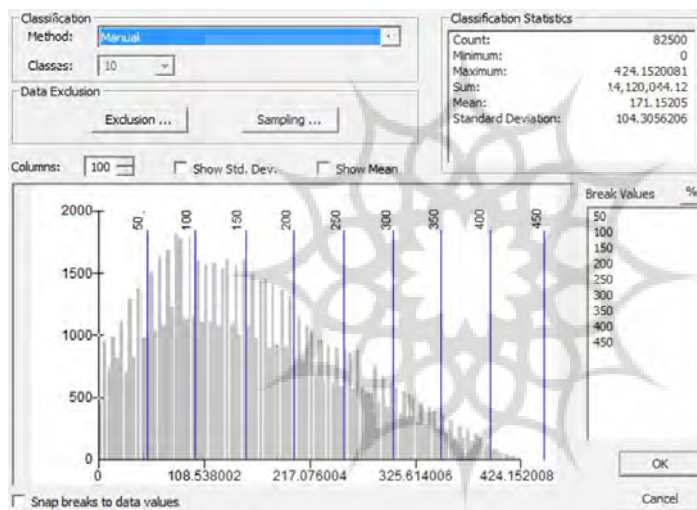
Classification

Method: Manual

Classes: 10

Data Exclusion

Exclusion ...

Sampling ...

Classification Statistics

| | |
|---|---|
| Count: | 82500 |
| Minimum: | 0 |
| Maximum: | 424.1520081 |
| Sum: | 14,120,044.12 |
| Mean: | 171.15205 |
| Standard Deviation: | 104.3056206 |

Columns: 100

Show Std. Dev.

Show Mean

2000
1500
1000
500
0

50
100
150
200
250
300
350
400
450

0
108.538002
217.076004
325.614006
424.152008

Break Values
%

50
100
150
200
250
300
350
400
450

OK

Cancel

Snap breaks to data values